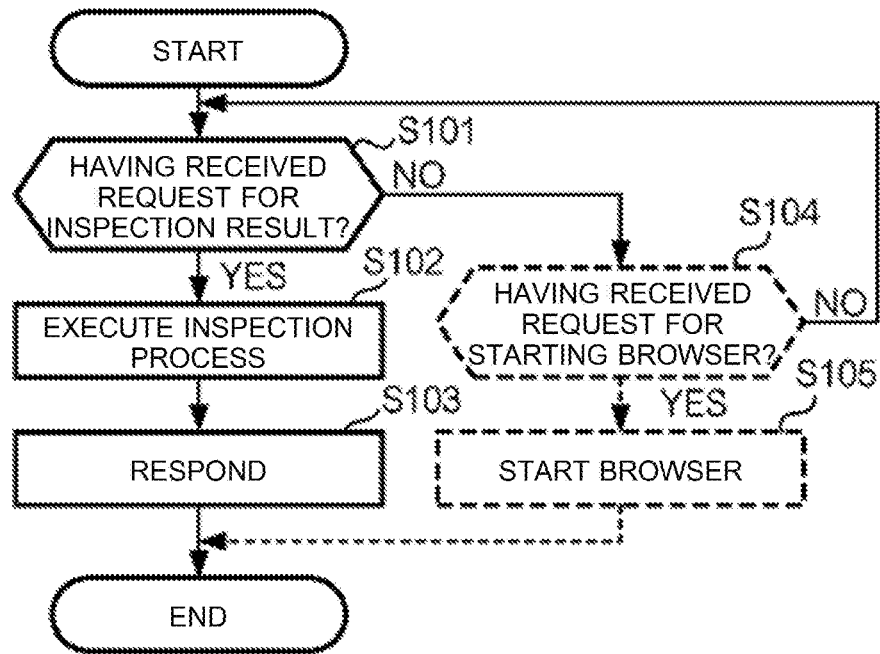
START

S101

HAVING RECEIVED REQUEST FOR INSPECTION RESULT?

NO

S104

YES

S102

HAVING RECEIVED REQUEST FOR STARTING BROWSER?

NO

EXECUTE INSPECTION PROCESS

S105

YES

S103

RESPOND

START BROWSER

END